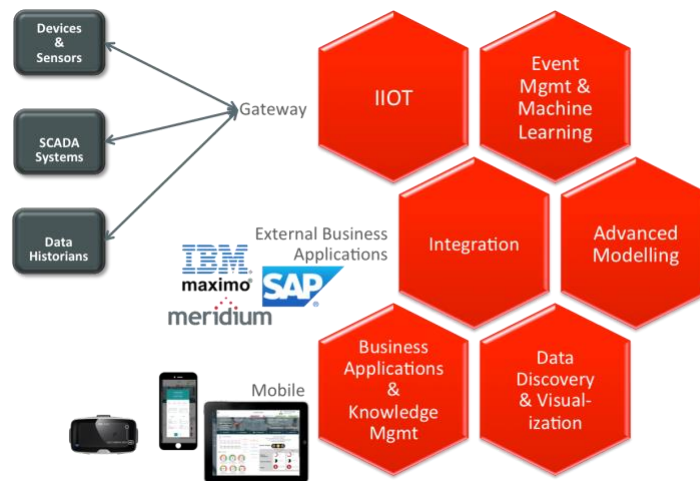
Devices & Sensors

SCADA Systems

Data Historians

Gateway

IIOT

Event Mgmt & Machine Learning

External Business Applications

IBM maximo

SAP

meridium

Integration

Advanced Modelling

Mobile

Business Applications & Knowledge Mgmt

Data Discovery & Visualization